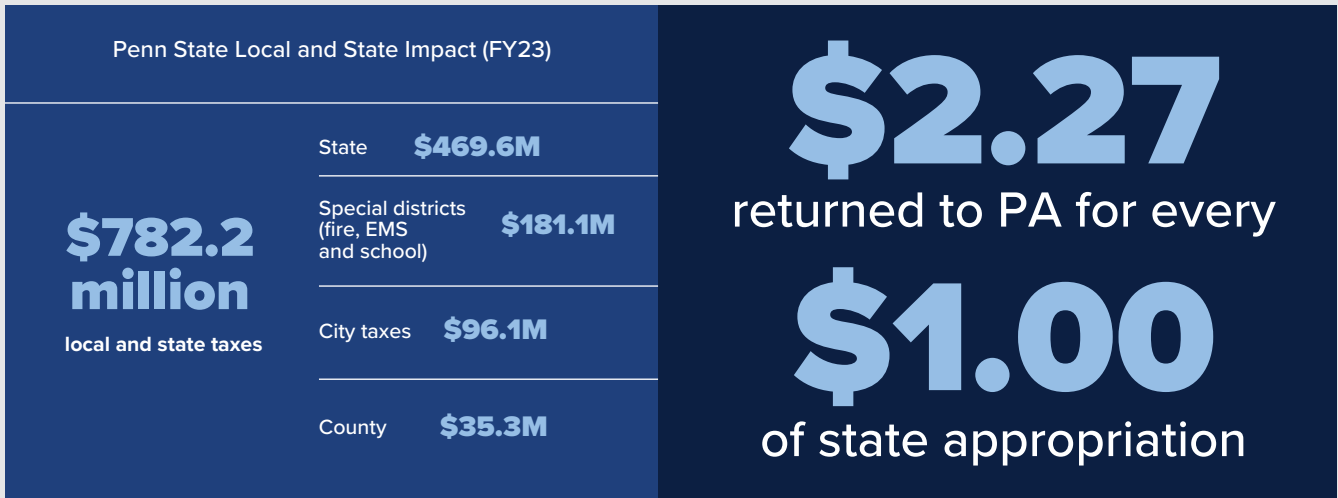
Penn State Local and State Impact (FY23)

$782.2 million

local and state taxes

State $469.6M

Special districts (fire, EMS and school) $181.1M

City taxes $96.1M

County $35.3M

$2.27

returned to PA for every

$1.00

of state appropriation